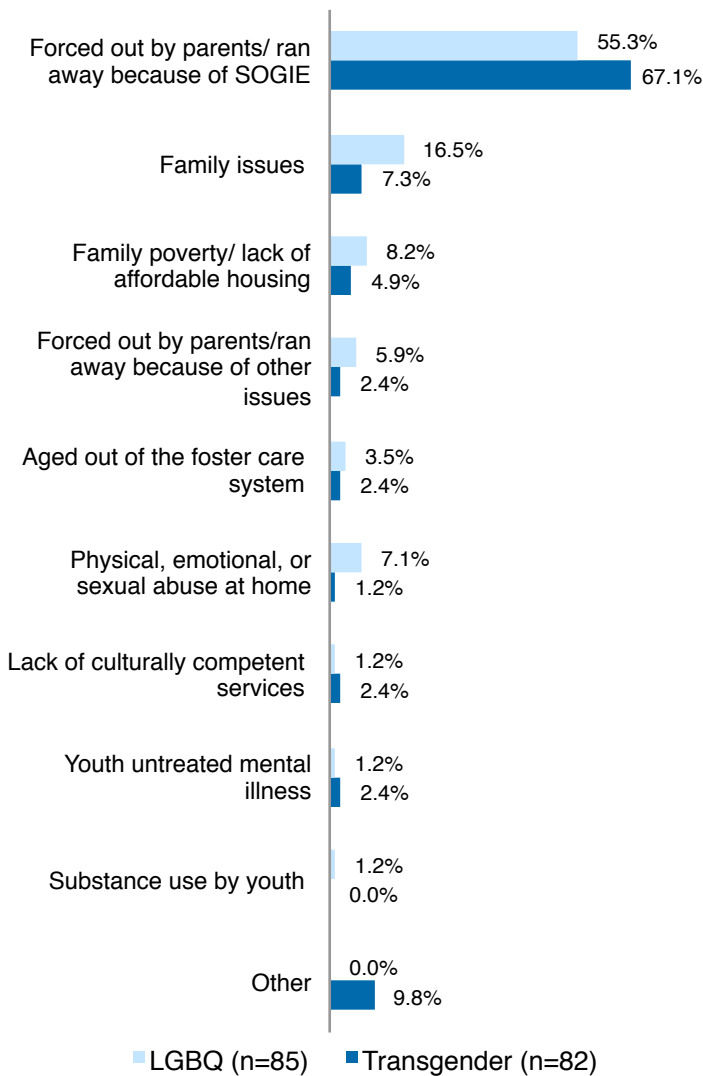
Forced out by parents/ ran away because of SOGIE
55.3%
67.1%

Family issues
16.5%
7.3%

Family poverty/ lack of affordable housing
8.2%
4.9%

Forced out by parents/ran away because of other issues
5.9%
2.4%

Aged out of the foster care system
3.5%
2.4%

Physical, emotional, or sexual abuse at home
7.1%
1.2%

Lack of culturally competent services
1.2%
2.4%

Youth untreated mental illness
1.2%
2.4%

Substance use by youth
1.2%
0.0%

Other
0.0%
9.8%

LGBQ (n=85) Transgender (n=82)